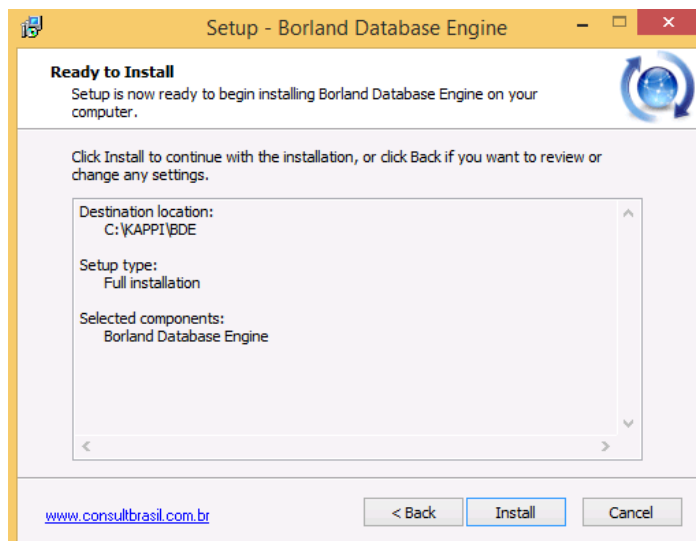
Setup - Borland Database Engine

Ready to Install

Setup is now ready to begin installing Borland Database Engine on your computer.

Click Install to continue with the installation, or click Back if you want to review or change any settings.

Destination location:
C:\KAPPI\BDE

Setup type:
Full installation

Selected components:
Borland Database Engine

www.consultbrasil.com.br

< Back

Install

Cancel